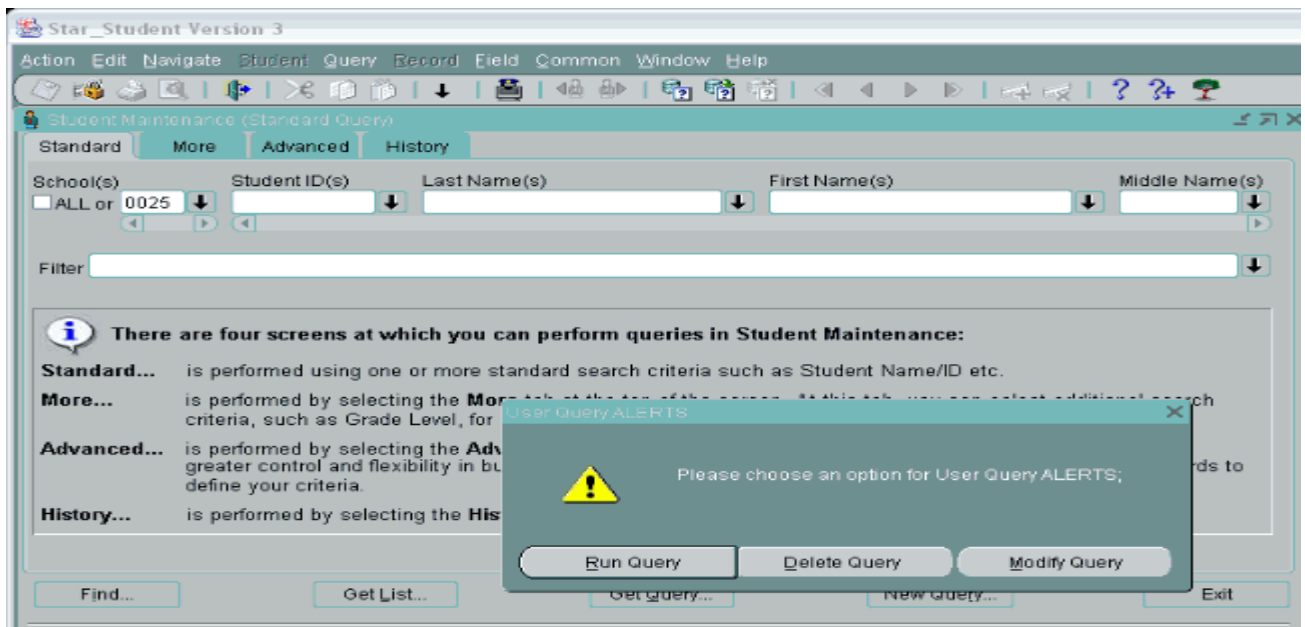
Star_Student Version 3

Action Edit Navigate Student Query Record Field Common Window Help

Student Maintenance (Standard Query)

Standard More Advanced History

School(s)
ALL or 0025

Student ID(s)

Last Name(s)

First Name(s)

Middle Name(s)

Filter

There are four screens at which you can perform queries in Student Maintenance:

Standard... is performed using one or more standard search criteria such as Student Name/ID etc.

More... is performed by selecting the More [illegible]ch criteria, such as Grade Level, for

Advanced... is performed by selecting the Adv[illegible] greater control and flexibility in bu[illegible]rds to define your criteria.

History... is performed by selecting the His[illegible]

User Query ALERTS

Please choose an option for User Query ALERTS;

Run Query Delete Query Modify Query

Find... Get List... Get Query... New Query... Exit